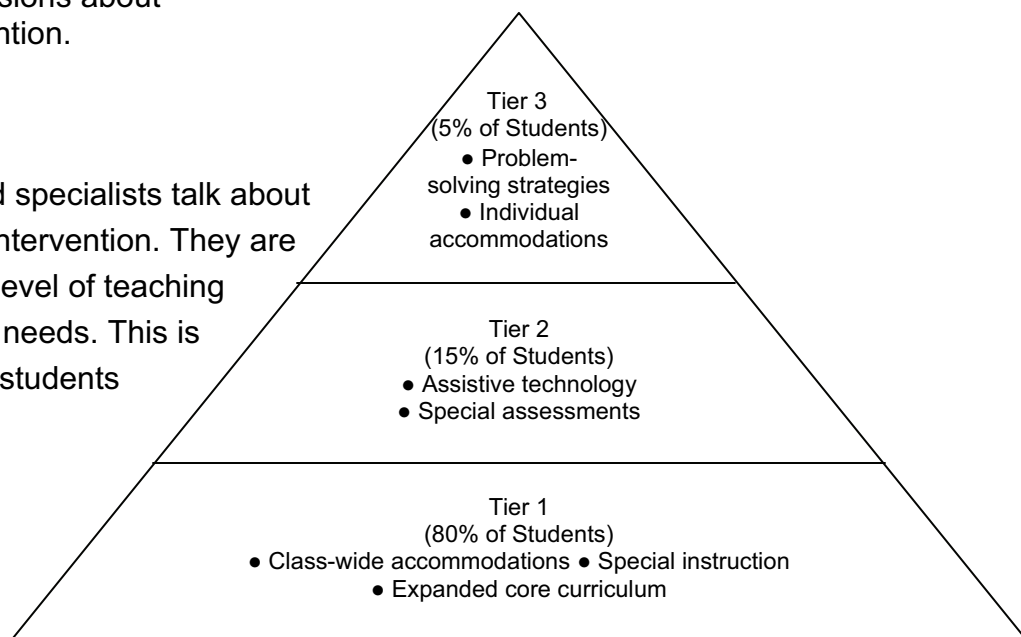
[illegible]sions about
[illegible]ntion.

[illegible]d specialists talk about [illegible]ntervention. They are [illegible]evel of teaching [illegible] needs. This is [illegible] students

Tier 3
(5% of Students)
● Problem-solving strategies
● Individual accommodations

Tier 2
(15% of Students)
● Assistive technology
● Special assessments

Tier 1
(80% of Students)
● Class-wide accommodations ● Special instruction
● Expanded core curriculum